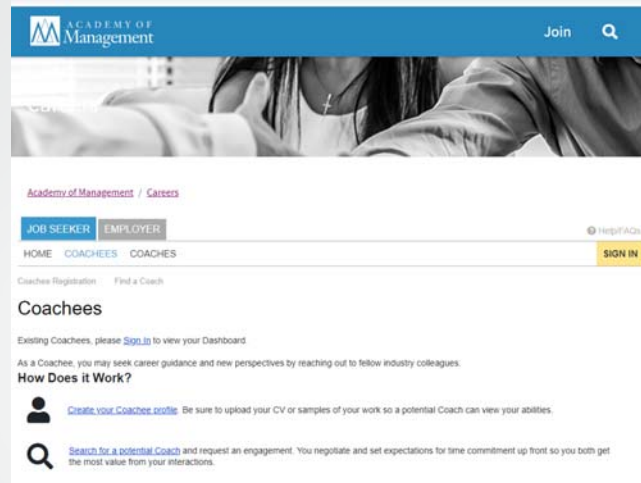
ACADEMY OF Management

Join

Academy of Management / Careers

JOB SEEKER EMPLOYER

Help/FAQs

HOME COACHEES COACHES

SIGN IN

Coachee Registration Find a Coach

Coachees

Existing Coachees, please Sign In to view your Dashboard

As a Coachee, you may seek career guidance and new perspectives by reaching out to fellow industry colleagues.

How Does it Work?

Create your Coachee profile. Be sure to upload your CV or samples of your work so a potential Coach can view your abilities.

Search for a potential Coach and request an engagement. You negotiate and set expectations for time commitment up front so you both get the most value from your interactions.